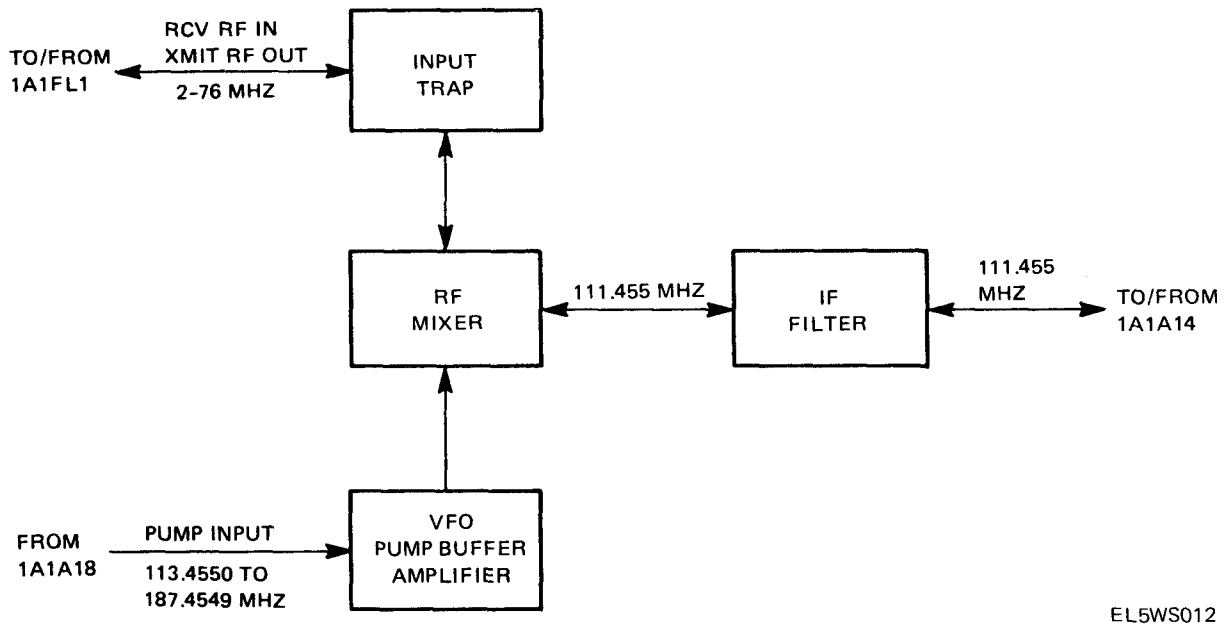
TO/FROM
1A1FL1

RCV RF IN
XMIT RF OUT
2-76 MHZ

INPUT
TRAP

RF
MIXER

111.455 MHZ

IF
FILTER

111.455
MHZ

TO/FROM
1A1A14

FROM
1A1A18

PUMP INPUT
113.4550 TO
187.4549 MHZ

VFO
PUMP BUFFER
AMPLIFIER

EL5WS012